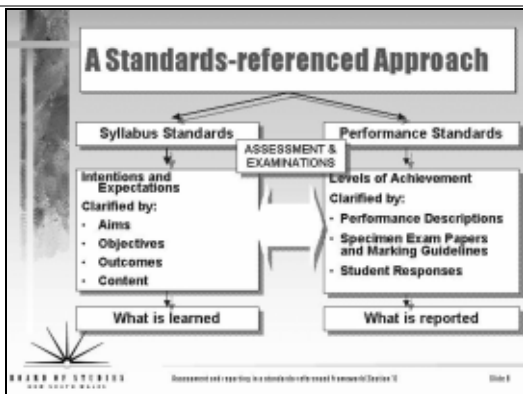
A Standards-referenced Approach

Syllabus Standards

ASSESSMENT & EXAMINATIONS

Performance Standards

Intentions and Expectations

Clarified by:

- Aims
- Objectives
- Outcomes
- Content

Levels of Achievement

Clarified by:

- Performance Descriptions
- Specimen Exam Papers and Marking Guidelines
- Student Responses

What is learned

What is reported

BOARD OF STUDIES
NEW SOUTH WALES

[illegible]

Slide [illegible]